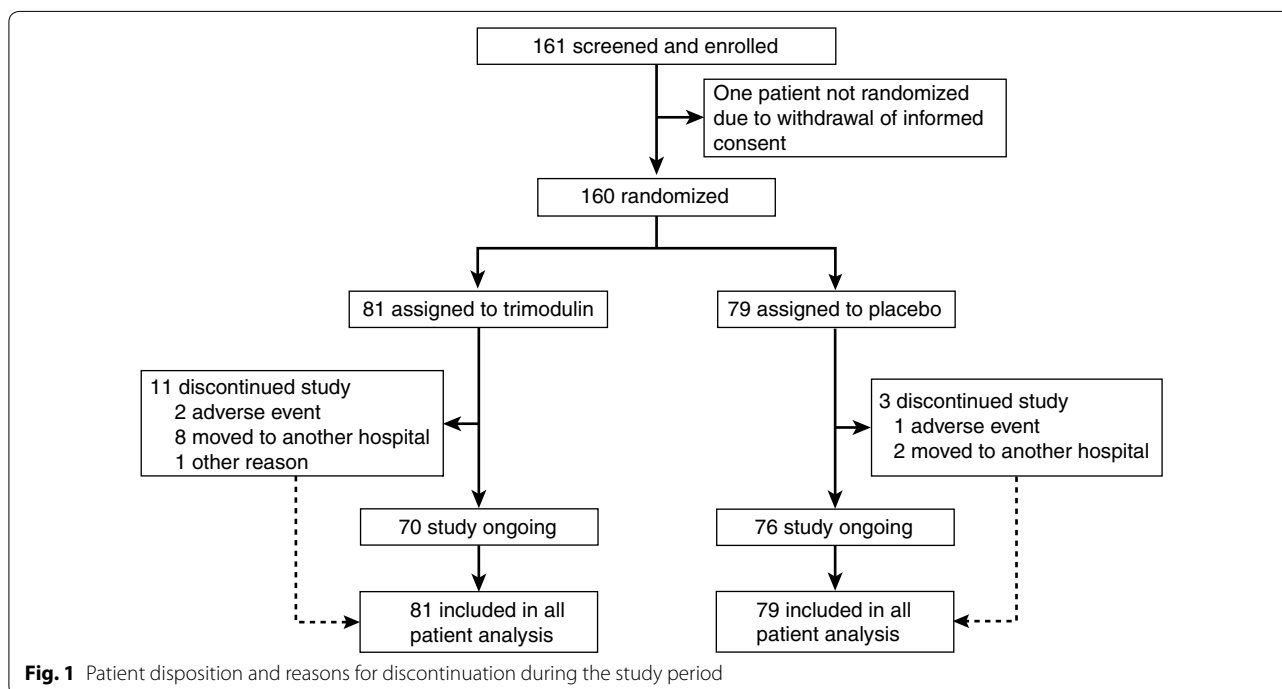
161 screened and enrolled

One patient not randomized due to withdrawal of informed consent

160 randomized

81 assigned to trimodulin

79 assigned to placebo

11 discontinued study
2 adverse event
8 moved to another hospital
1 other reason

3 discontinued study
1 adverse event
2 moved to another hospital

70 study ongoing

76 study ongoing

81 included in all patient analysis

79 included in all patient analysis

**Fig. 1** Patient disposition and reasons for discontinuation during the study period